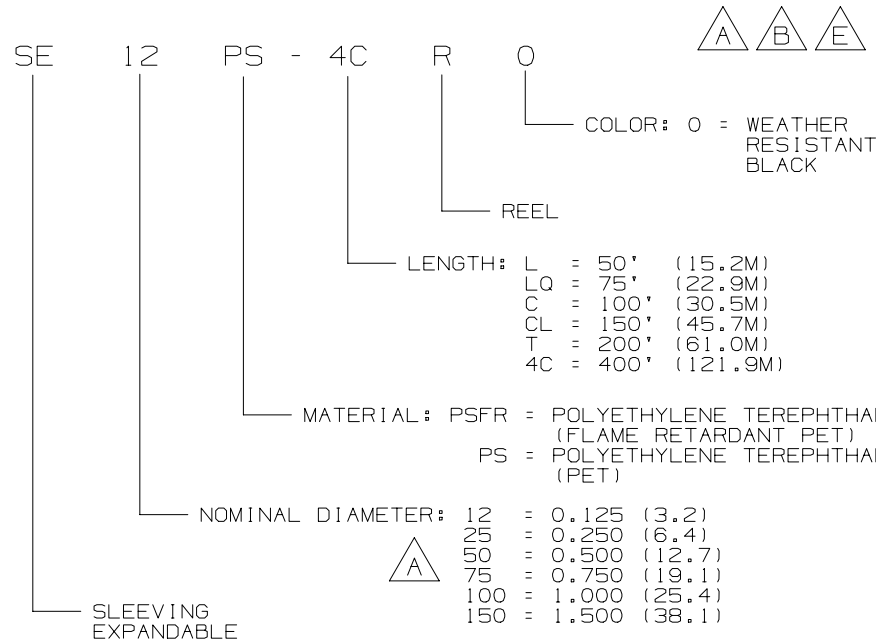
A B E

SE 12 PS - 4C R 0

COLOR: 0 = WEATHER RESISTANT BLACK

REEL

LENGTH: L = 50' (15.2M)
LQ = 75' (22.9M)
C = 100' (30.5M)
CL = 150' (45.7M)
T = 200' (61.0M)
4C = 400' (121.9M)

MATERIAL: PSFR = POLYETHYLENE TEREPHTHA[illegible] (FLAME RETARDANT PET)
PS = POLYETHYLENE TEREPHTHA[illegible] (PET)

NOMINAL DIAMETER: 12 = 0.125 (3.2)
25 = 0.250 (6.4)
A 50 = 0.500 (12.7)
75 = 0.750 (19.1)
100 = 1.000 (25.4)
150 = 1.500 (38.1)

SLEEVING EXPANDABLE